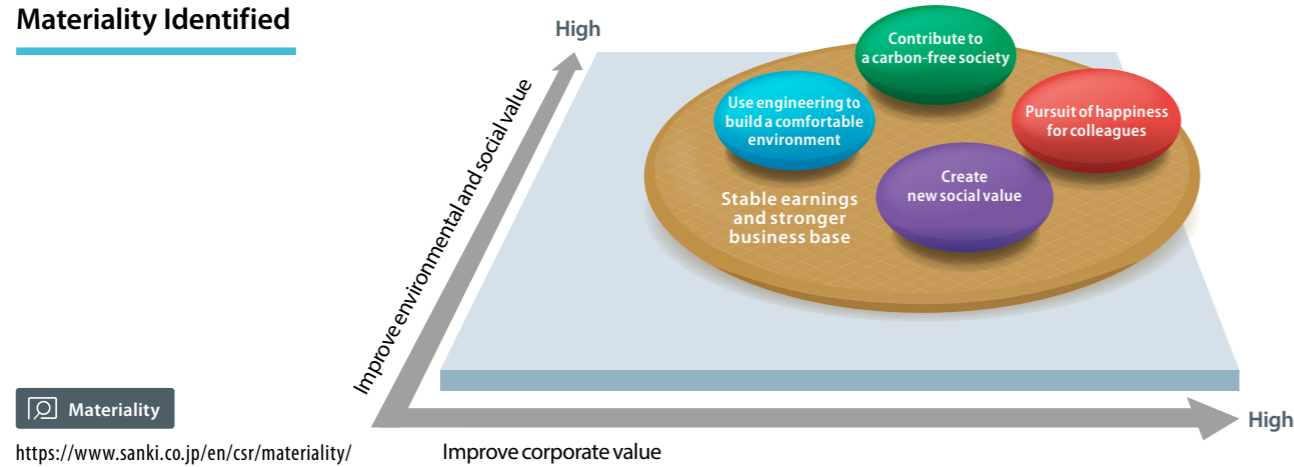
Materiality Identified

High

Improve environmental and social value

Contribute to a carbon-free society

Use engineering to build a comfortable environment

Pursuit of happiness for colleagues

Create new social value

Stable earnings and stronger business base

High

Improve corporate value

Materiality

https://www.sanki.co.jp/en/csr/materiality/